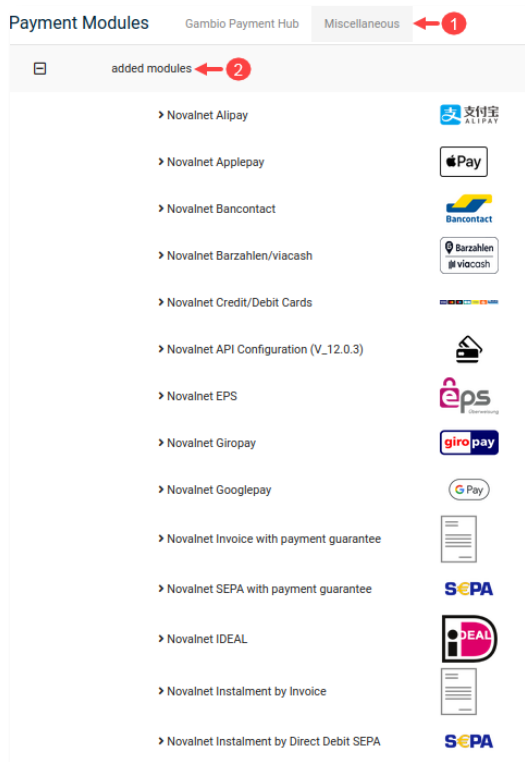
Payment Modules Gambio Payment Hub Miscellaneous 1

⊟ added modules 2

> Novalnet Alipay 支付宝 ALIPAY

> Novalnet Applepay Pay

> Novalnet Bancontact Bancontact

> Novalnet Barzahlen/viacash Barzahlen viacash

> Novalnet Credit/Debit Cards

> Novalnet API Configuration (V_12.0.3)

> Novalnet EPS eps Überweisung

> Novalnet Giropay giropay

> Novalnet Googlepay G Pay

> Novalnet Invoice with payment guarantee

> Novalnet SEPA with payment guarantee SEPA

> Novalnet IDEAL iDEAL

> Novalnet Instalment by Invoice

> Novalnet Instalment by Direct Debit SEPA SEPA